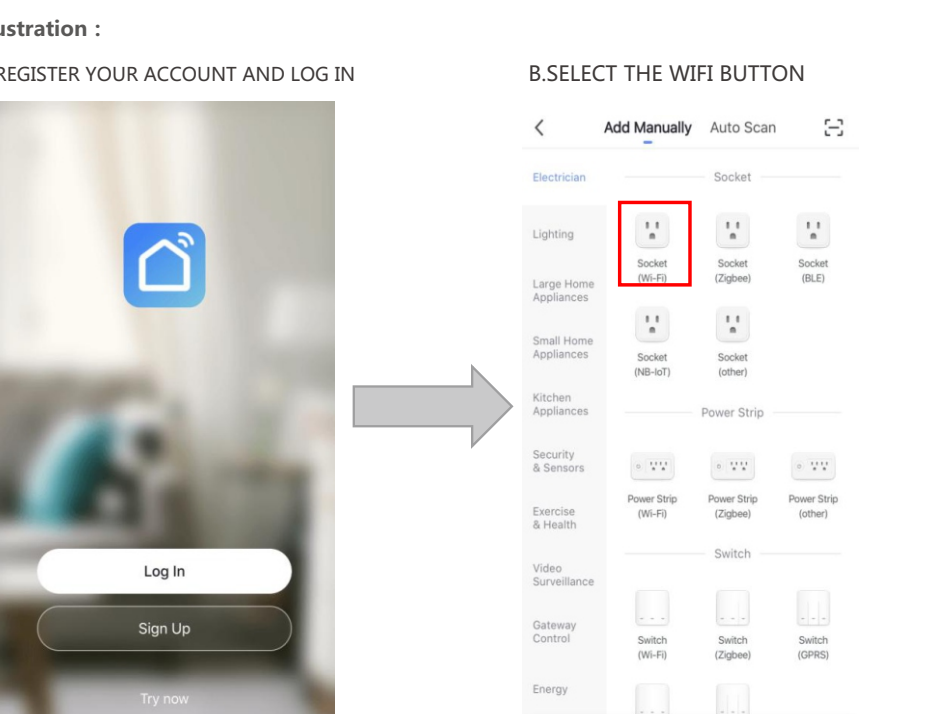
ustration :

REGISTER YOUR ACCOUNT AND LOG IN

Log In

Sign Up

Try now

B.SELECT THE WIFI BUTTON

Add Manually Auto Scan

Electrician

Lighting

Large Home Appliances

Small Home Appliances

Kitchen Appliances

Security & Sensors

Exercise & Health

Video Surveillance

Gateway Control

Energy

Socket

Socket (Wi-Fi)

Socket (Zigbee)

Socket (BLE)

Socket (NB-IoT)

Socket (other)

Power Strip

Power Strip (Wi-Fi)

Power Strip (Zigbee)

Power Strip (other)

Switch

Switch (Wi-Fi)

Switch (Zigbee)

Switch (GPRS)